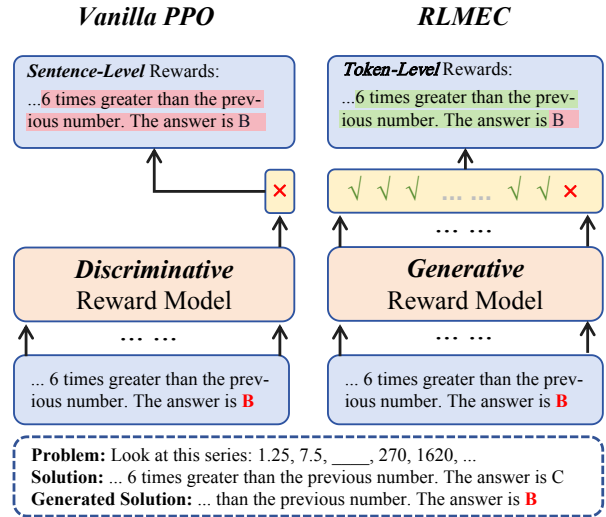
Vanilla PPO

Sentence-Level Rewards:

...6 times greater than the previous number. The answer is B

×

Discriminative Reward Model

... ...

... 6 times greater than the previous number. The answer is B

RLMEC

Token-Level Rewards:

...6 times greater than the previous number. The answer is B

√ √ √ ... ... √ √ ×

... ...

Generative Reward Model

... ...

... 6 times greater than the previous number. The answer is B

Problem: Look at this series: 1.25, 7.5, ____, 270, 1620, ...
Solution: ... 6 times greater than the previous number. The answer is C
Generated Solution: ... than the previous number. The answer is B